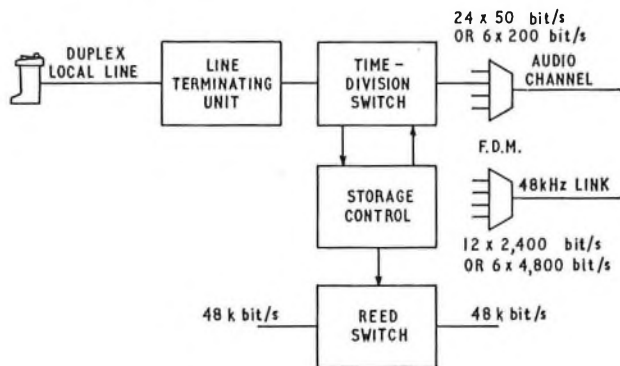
24 x 50 bit/s
OR 6 x 200 bit/s

DUPLEX
LOCAL LINE

LINE
TERMINATING
UNIT

TIME-
DIVISION
SWITCH

AUDIO
CHANNEL

F.D.M.

STORAGE
CONTROL

48kHz LINK

12 x 2,400 bit/s
OR 6 x 4,800 bit/s

48 k bit/s

REED
SWITCH

48 k bit/s